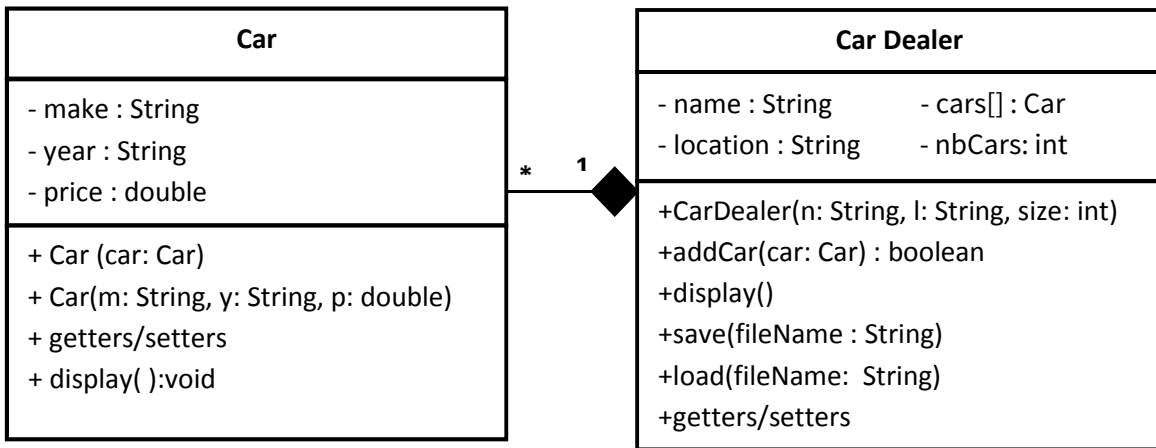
Car

- make : String
- year : String
- price : double

+ Car (car: Car)
+ Car(m: String, y: String, p: double)
+ getters/setters
+ display( ):void

*

1

Car Dealer

- name : String
- location : String

- cars[] : Car
- nbCars: int

+CarDealer(n: String, l: String, size: int)
+addCar(car: Car) : boolean
+display()
+save(fileName : String)
+load(fileName: String)
+getters/setters